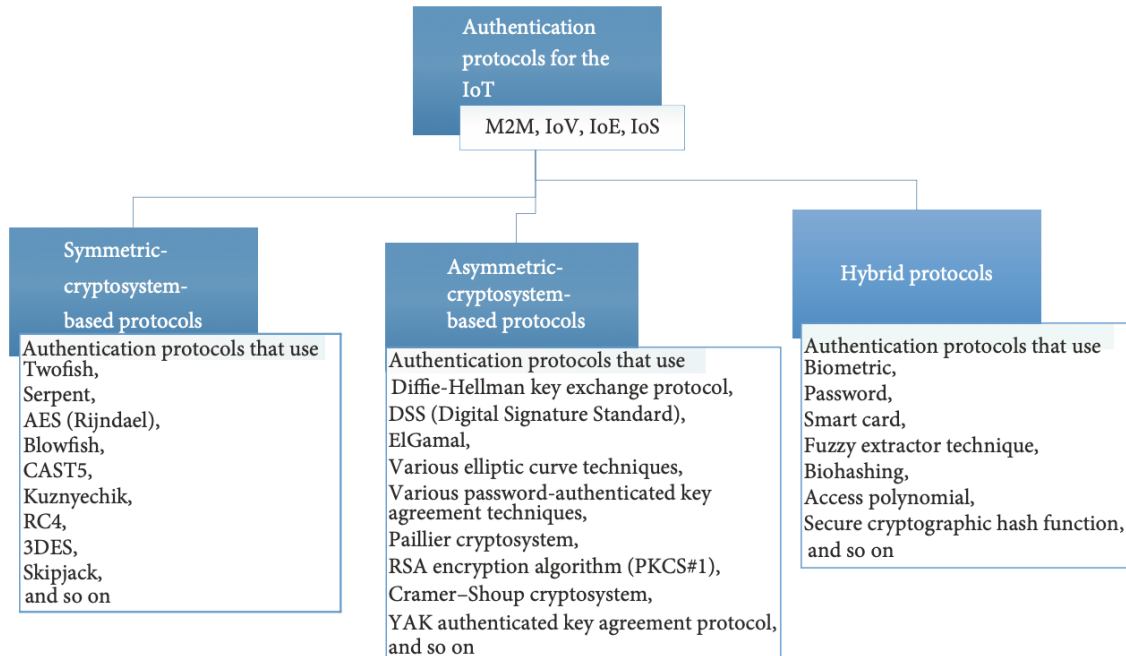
Authentication protocols for the IoT

M2M, IoV, IoE, IoS

Symmetric-cryptosystem-based protocols

Authentication protocols that use
Twofish,
Serpent,
AES (Rijndael),
Blowfish,
CAST5,
Kuznyechik,
RC4,
3DES,
Skipjack,
and so on

Asymmetric-cryptosystem-based protocols

Authentication protocols that use
Diffie-Hellman key exchange protocol,
DSS (Digital Signature Standard),
ElGamal,
Various elliptic curve techniques,
Various password-authenticated key agreement techniques,
Paillier cryptosystem,
RSA encryption algorithm (PKCS#1),
Cramer–Shoup cryptosystem,
YAK authenticated key agreement protocol,
and so on

Hybrid protocols

Authentication protocols that use
Biometric,
Password,
Smart card,
Fuzzy extractor technique,
Biohashing,
Access polynomial,
Secure cryptographic hash function,
and so on